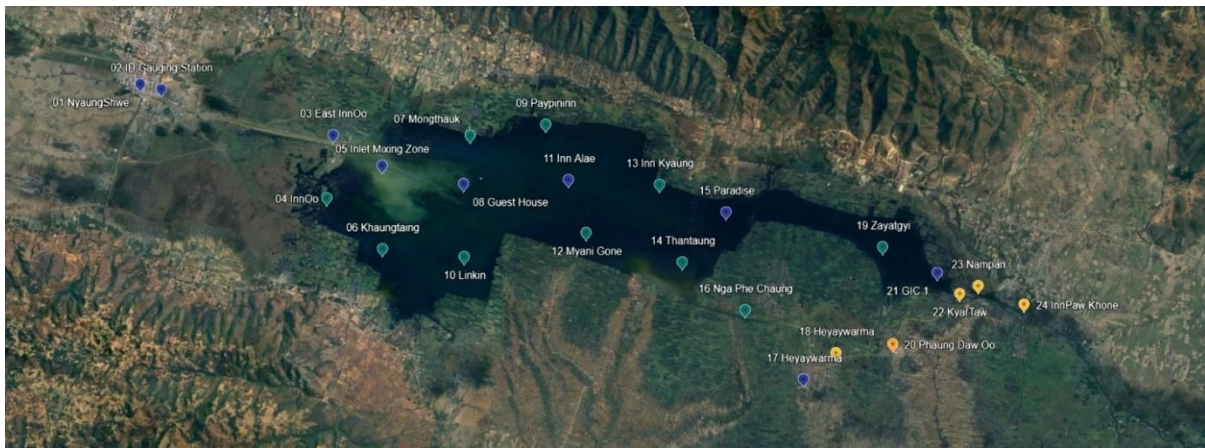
02 ID Gauging Station
01 NyaungShwe
03 East InnOo
07 Mongthauk
09 Paypininn
05 Inlet Mixing Zone
11 Inn Alae
13 Inn Kyaung
08 Guest House
15 Paradise
04 InnOo
06 Khaungtaing
19 Zayatgyi
12 Myani Gone
14 Thantaung
10 Linkin
23 Nampan
16 Nga Phe Chaung
21 GIC 1
24 InnPaw Khone
22 KyalTaw
18 Heyaywarma
20 Phaung Daw Oo
17 Heyaywarma